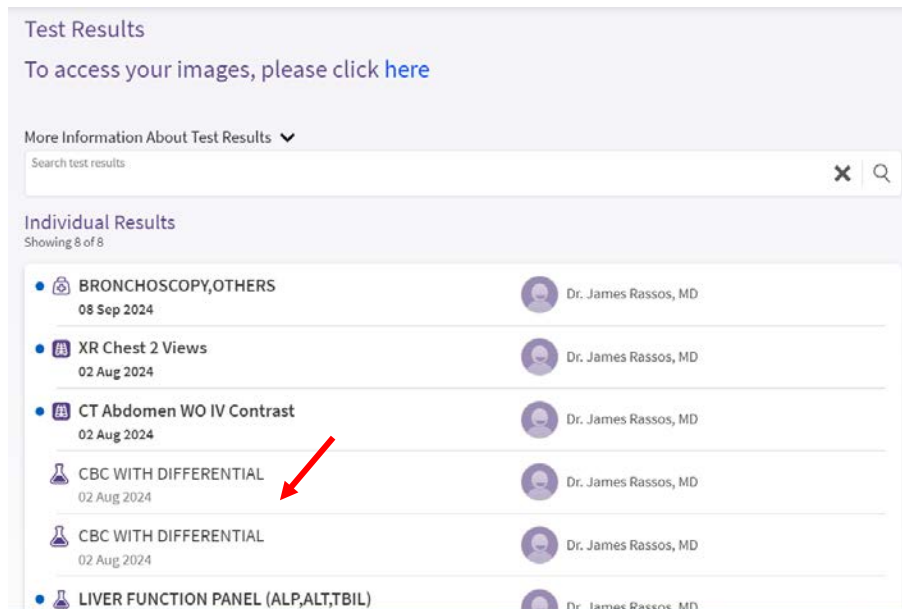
Test Results

To access your images, please click here

More Information About Test Results

Search test results

Individual Results
Showing 8 of 8

BRONCHOSCOPY,OTHERS
08 Sep 2024
Dr. James Rassos, MD

XR Chest 2 Views
02 Aug 2024
Dr. James Rassos, MD

CT Abdomen WO IV Contrast
02 Aug 2024
Dr. James Rassos, MD

CBC WITH DIFFERENTIAL
02 Aug 2024
Dr. James Rassos, MD

CBC WITH DIFFERENTIAL
02 Aug 2024
Dr. James Rassos, MD

LIVER FUNCTION PANEL (ALP,ALT,TBIL)
Dr. James Rassos, MD